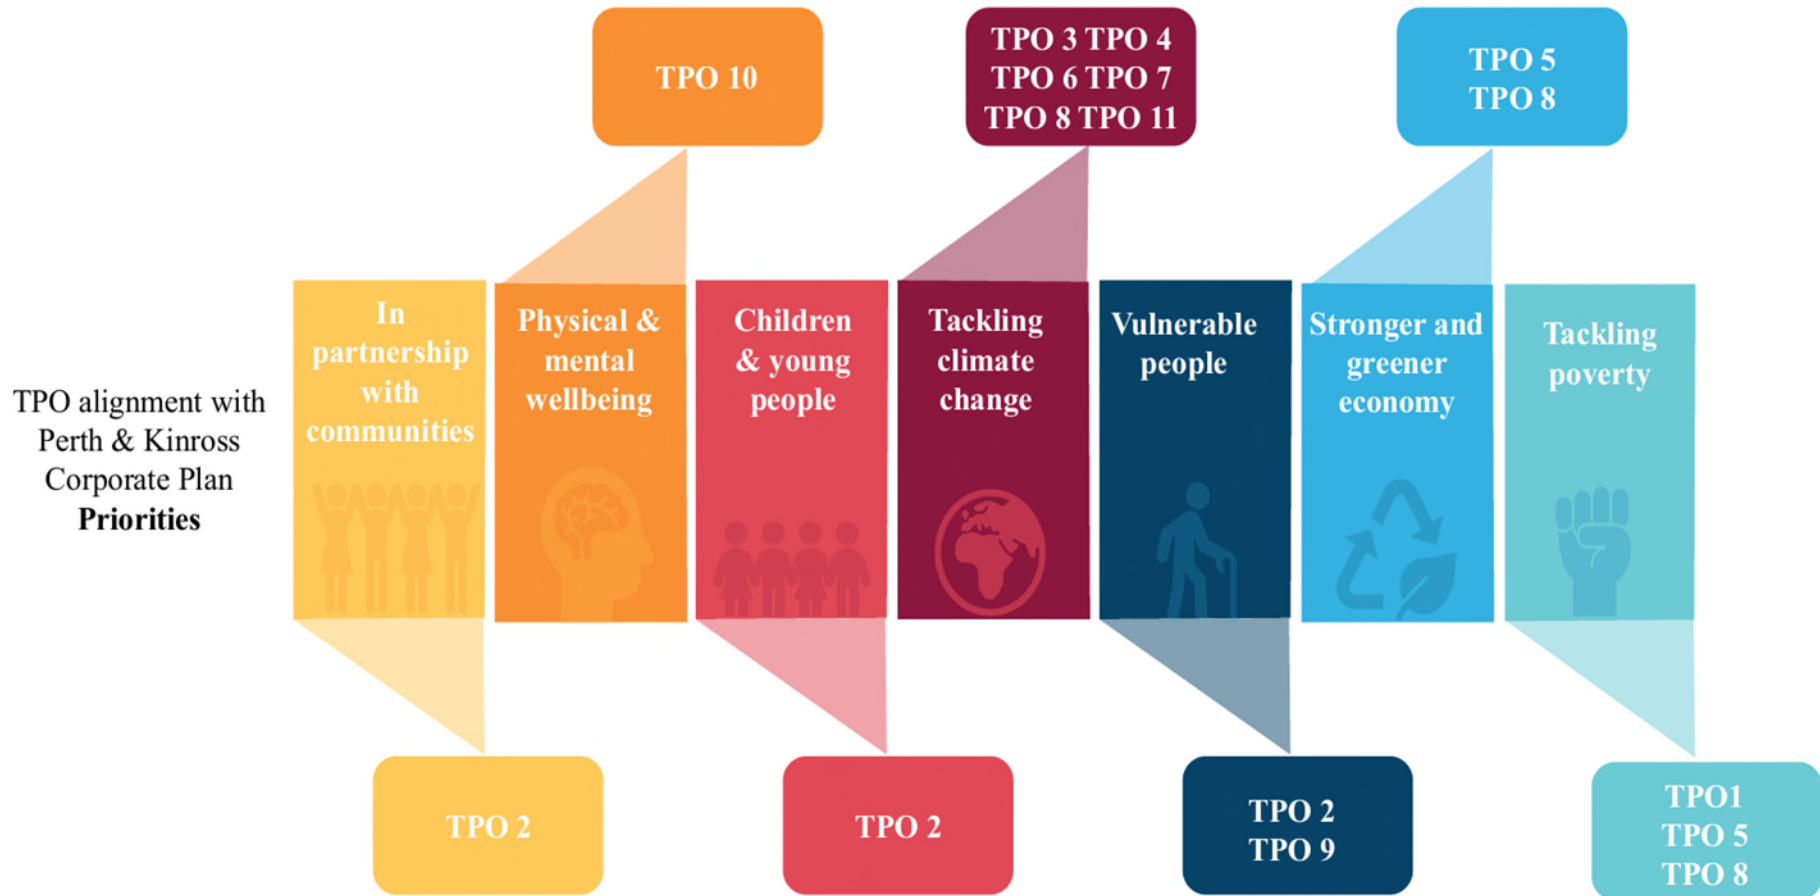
TPO alignment with Perth & Kinross Corporate Plan **Priorities**

TPO 10

TPO 3 TPO 4
TPO 6 TPO 7
TPO 8 TPO 11

TPO 5
TPO 8

In partnership with communities

Physical & mental wellbeing

Children & young people

Tackling climate change

Vulnerable people

Stronger and greener economy

Tackling poverty

TPO 2

TPO 2

TPO 2
TPO 9

TPO1
TPO 5
TPO 8